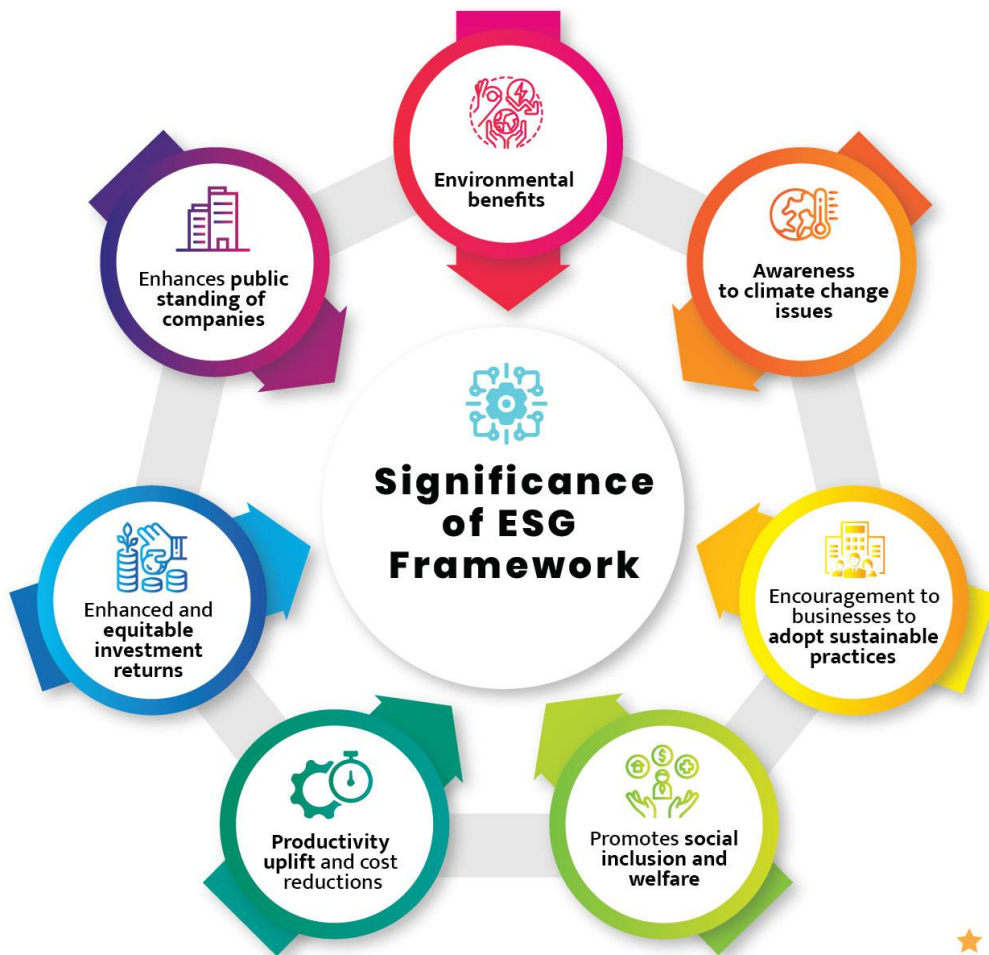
Environmental benefits

Awareness to climate change issues

Encouragement to businesses to adopt sustainable practices

Promotes social inclusion and welfare

Productivity uplift and cost reductions

Enhanced and equitable investment returns

Enhances public standing of companies

Significance of ESG Framework